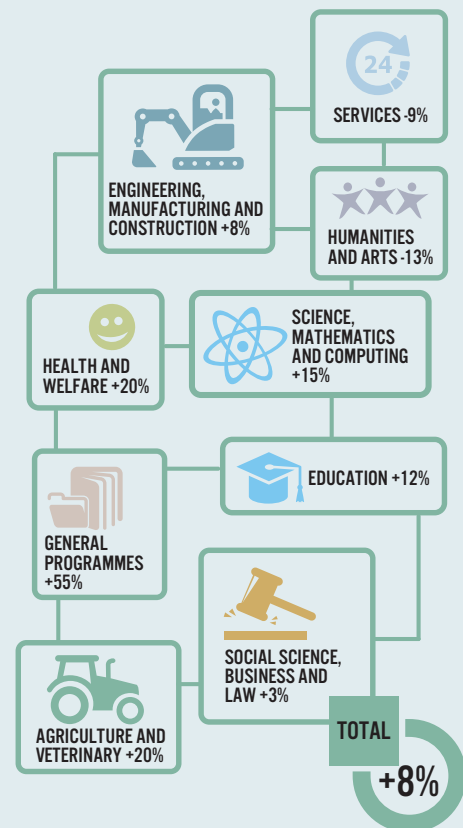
24

SERVICES -9%

ENGINEERING, MANUFACTURING AND CONSTRUCTION +8%

HUMANITIES AND ARTS -13%

HEALTH AND WELFARE +20%

SCIENCE, MATHEMATICS AND COMPUTING +15%

EDUCATION +12%

GENERAL PROGRAMMES +55%

SOCIAL SCIENCE, BUSINESS AND LAW +3%

AGRICULTURE AND VETERINARY +20%

TOTAL

+8%